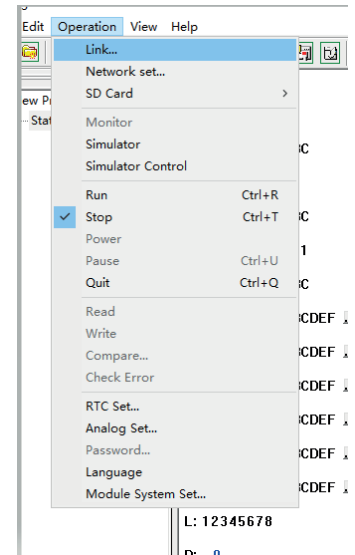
Edit Operation View Help

ew P
Stat

Link...
Network set...
SD Card >
Monitor
Simulator
Simulator Control
Run Ctrl+R
Stop Ctrl+T
Power
Pause Ctrl+U
Quit Ctrl+Q
Read
Write
Compare...
Check Error
RTC Set...
Analog Set...
Password...
Language
Module System Set...

C
C
1
C
CDEF
CDEF
CDEF
CDEF
CDEF
CDEF
L: 12345678
D: 0